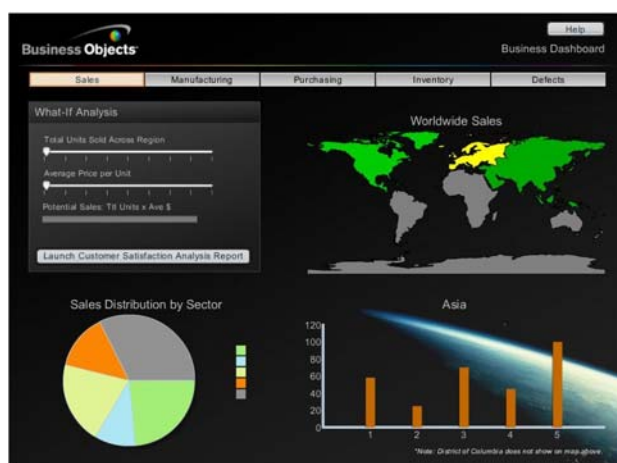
Business Objects

Help

Business Dashboard

Sales | Manufacturing | Purchasing | Inventory | Defects

What-If Analysis

Total Units Sold Across Region

Average Price per Unit

Potential Sales: Ttl Units x Ave $

Launch Customer Satisfaction Analysis Report

Worldwide Sales

Sales Distribution by Sector

Asia

120
100
80
60
40
20
0

1 2 3 4 5

*Note: District of Columbia does not show on map above.